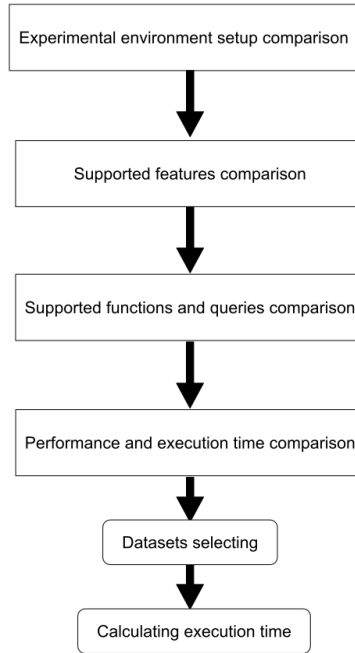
Experimental environment setup comparison

Supported features comparison

Supported functions and queries comparison

Performance and execution time comparison

Datasets selecting

Calculating execution time